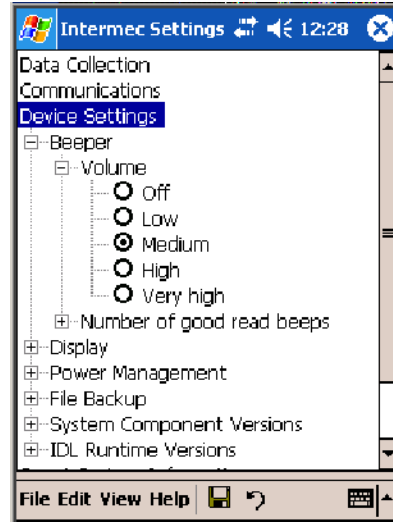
Intermec Settings 12:28

Data Collection
Communications
Device Settings
Beeper
Volume
Off
Low
Medium
High
Very high
Number of good read beeps
Display
Power Management
File Backup
System Component Versions
IDL Runtime Versions

File Edit View Help